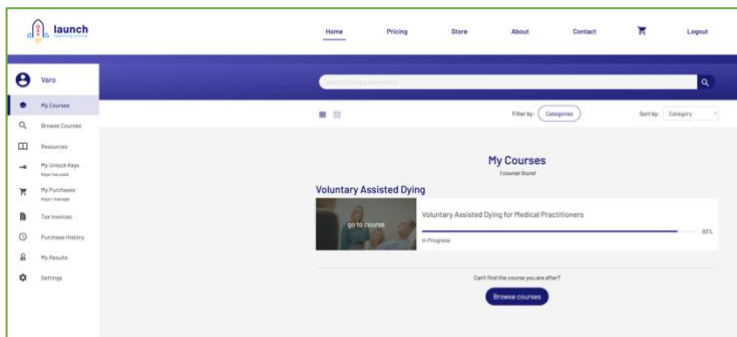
launch

Home Pricing Store About Contact Logout

Varo

My Courses

Browse Courses

Resources

My Unlock Keys

My Purchases

Tax Invoices

Purchase History

My Results

Settings

Filter by: Categories

Sort by: Category

My Courses

1 course found

Voluntary Assisted Dying

go to course

Voluntary Assisted Dying for Medical Practitioners

93%

In Progress

Can't find the course you are after?

Browse courses